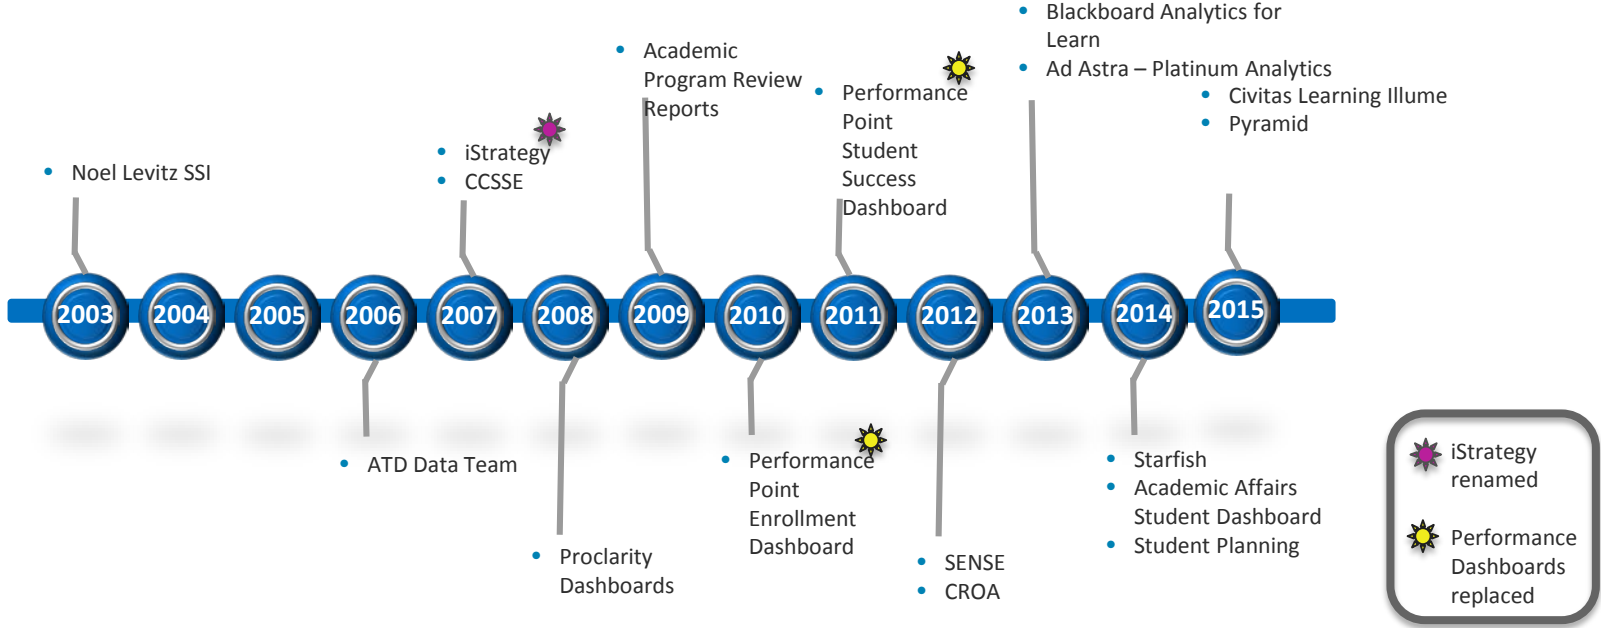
- Blackboard Analytics for Learn
- Ad Astra – Platinum Analytics

- Academic Program Review Reports

- Performance Point Student Success Dashboard

- Civitas Learning Illume
- Pyramid

- iStrategy
- CCSSE

- Noel Levitz SSI

2003 2004 2005 2006 2007 2008 2009 2010 2011 2012 2013 2014 2015

- ATD Data Team

- Performance Point Enrollment Dashboard

- Starfish
- Academic Affairs Student Dashboard
- Student Planning

- Proclarity Dashboards

- SENSE
- CROA

iStrategy renamed

Performance Dashboards replaced